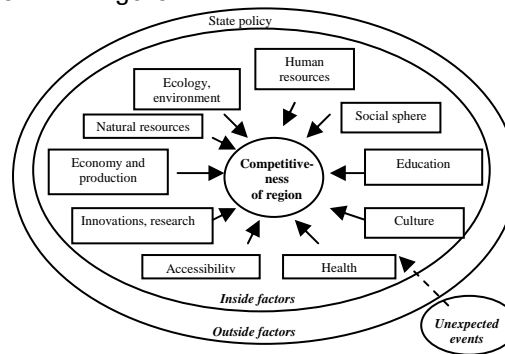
State policy

Human resources

Ecology, environment

Social sphere

Natural resources

Economy and production

Competitiveness of region

Education

Innovations, research

Culture

Accessibility

Health

Inside factors

Outside factors

Unexpected events